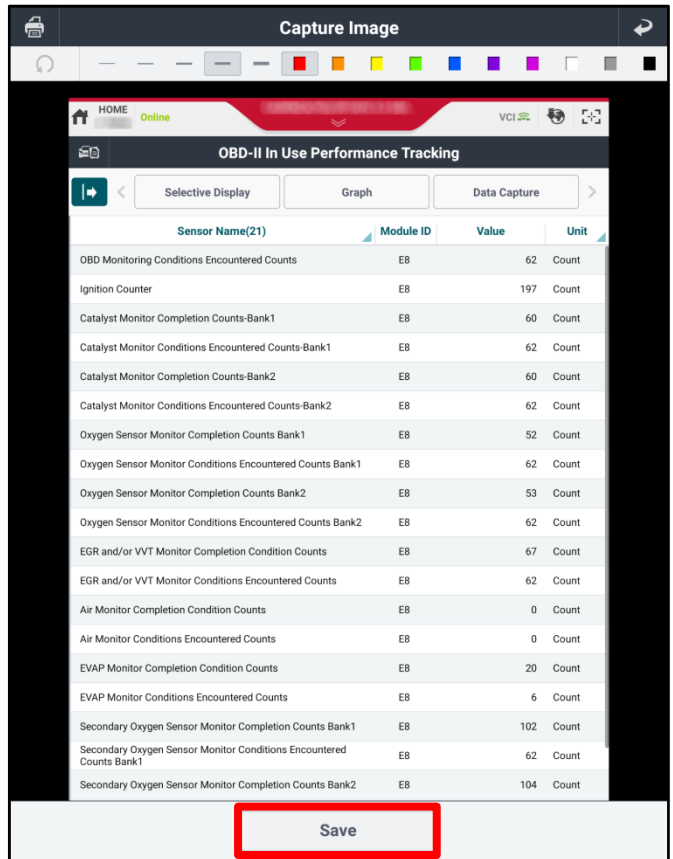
Capture Image

HOME
Online

VCI

OBD-II In Use Performance Tracking

Selective Display
Graph
Data Capture

| Sensor Name(21) | Module ID | Value | Unit |
|---|---|---|---|
| OBD Monitoring Conditions Encountered Counts | E8 | 62 | Count |
| Ignition Counter | E8 | 197 | Count |
| Catalyst Monitor Completion Counts-Bank1 | E8 | 60 | Count |
| Catalyst Monitor Conditions Encountered Counts-Bank1 | E8 | 62 | Count |
| Catalyst Monitor Completion Counts-Bank2 | E8 | 60 | Count |
| Catalyst Monitor Conditions Encountered Counts-Bank2 | E8 | 62 | Count |
| Oxygen Sensor Monitor Completion Counts Bank1 | E8 | 52 | Count |
| Oxygen Sensor Monitor Conditions Encountered Counts Bank1 | E8 | 62 | Count |
| Oxygen Sensor Monitor Completion Counts Bank2 | E8 | 53 | Count |
| Oxygen Sensor Monitor Conditions Encountered Counts Bank2 | E8 | 62 | Count |
| EGR and/or VVT Monitor Completion Condition Counts | E8 | 67 | Count |
| EGR and/or VVT Monitor Conditions Encountered Counts | E8 | 62 | Count |
| Air Monitor Completion Condition Counts | E8 | 0 | Count |
| Air Monitor Conditions Encountered Counts | E8 | 0 | Count |
| EVAP Monitor Completion Condition Counts | E8 | 20 | Count |
| EVAP Monitor Conditions Encountered Counts | E8 | 6 | Count |
| Secondary Oxygen Sensor Monitor Completion Counts Bank1 | E8 | 102 | Count |
| Secondary Oxygen Sensor Monitor Conditions Encountered Counts Bank1 | E8 | 62 | Count |
| Secondary Oxygen Sensor Monitor Completion Counts Bank2 | E8 | 104 | Count |

Save